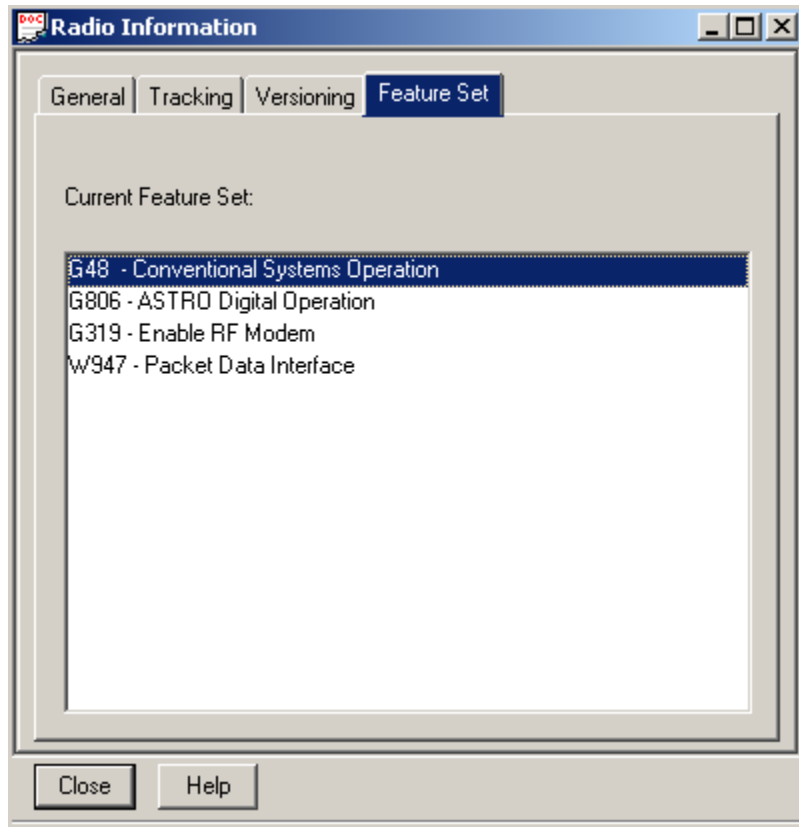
Radio Information

General | Tracking | Versioning | Feature Set

Current Feature Set:

G48 - Conventional Systems Operation
G806 - ASTRO Digital Operation
G319 - Enable RF Modem
W947 - Packet Data Interface

Close | Help